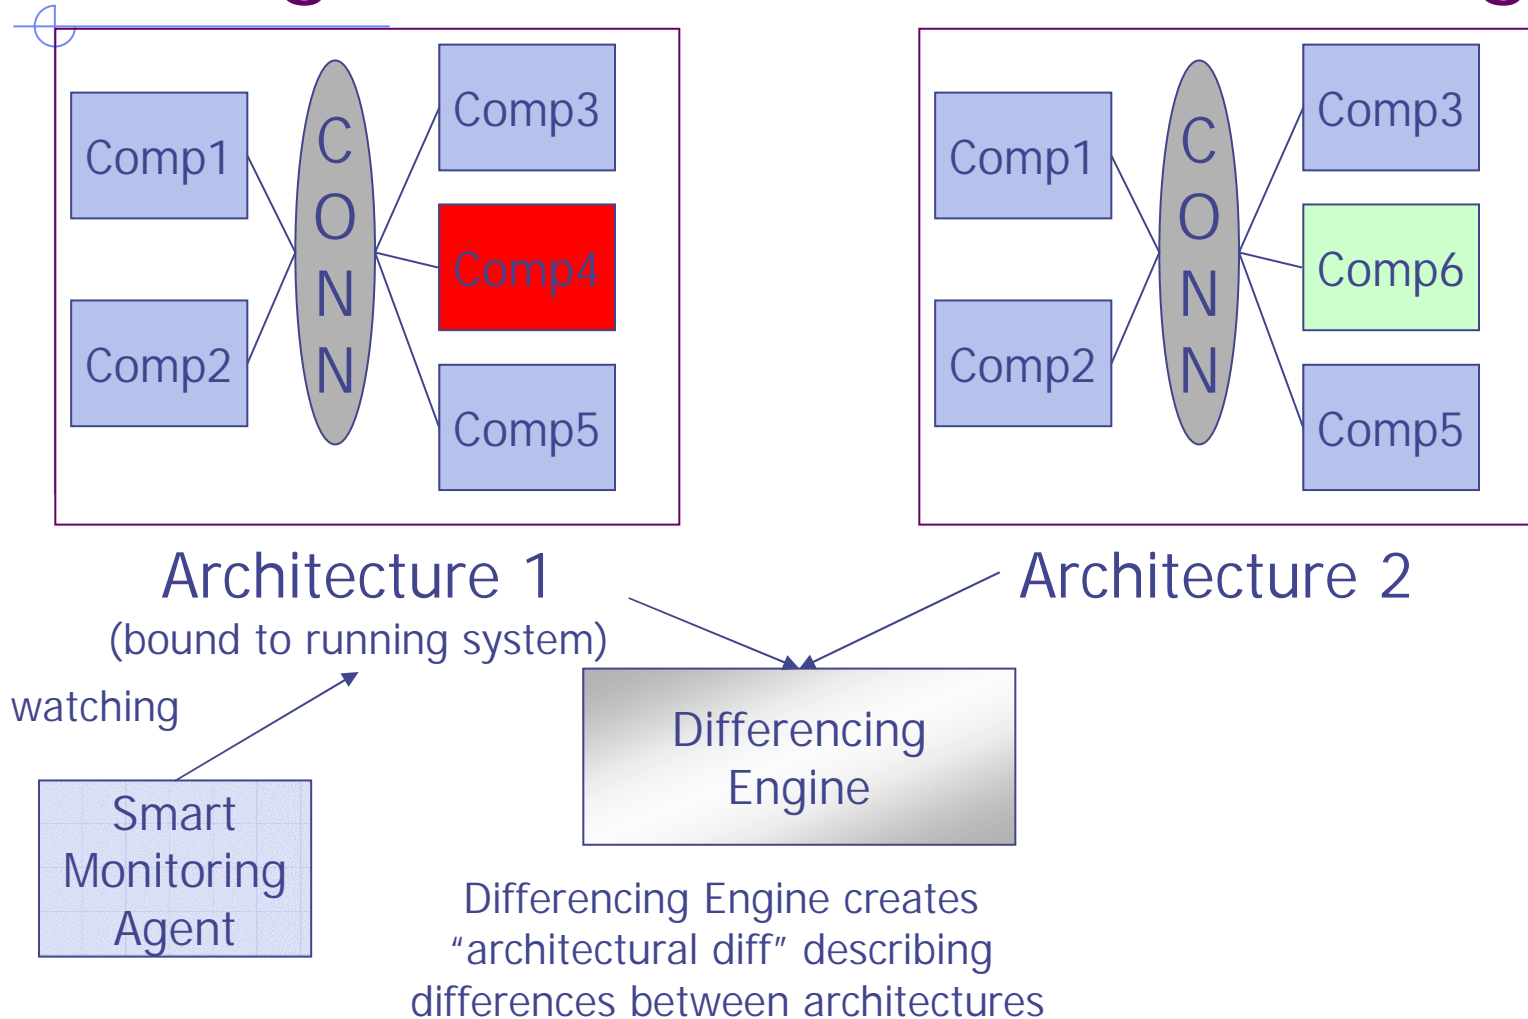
Comp1

Comp2

CONN

Comp3

Comp4

Comp5

Comp1

Comp2

CONN

Comp3

Comp6

Comp5

Architecture 1
(bound to running system)

Architecture 2

watching

Smart Monitoring Agent

Differencing Engine

Differencing Engine creates "architectural diff" describing differences between architectures